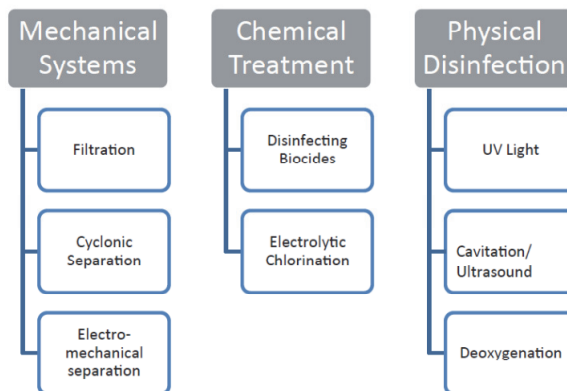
Mechanical Systems

Filtration

Cyclonic Separation

Electro-mechanical separation

Chemical Treatment

Disinfecting Biocides

Electrolytic Chlorination

Physical Disinfection

UV Light

Cavitation/ Ultrasound

Deoxygenation